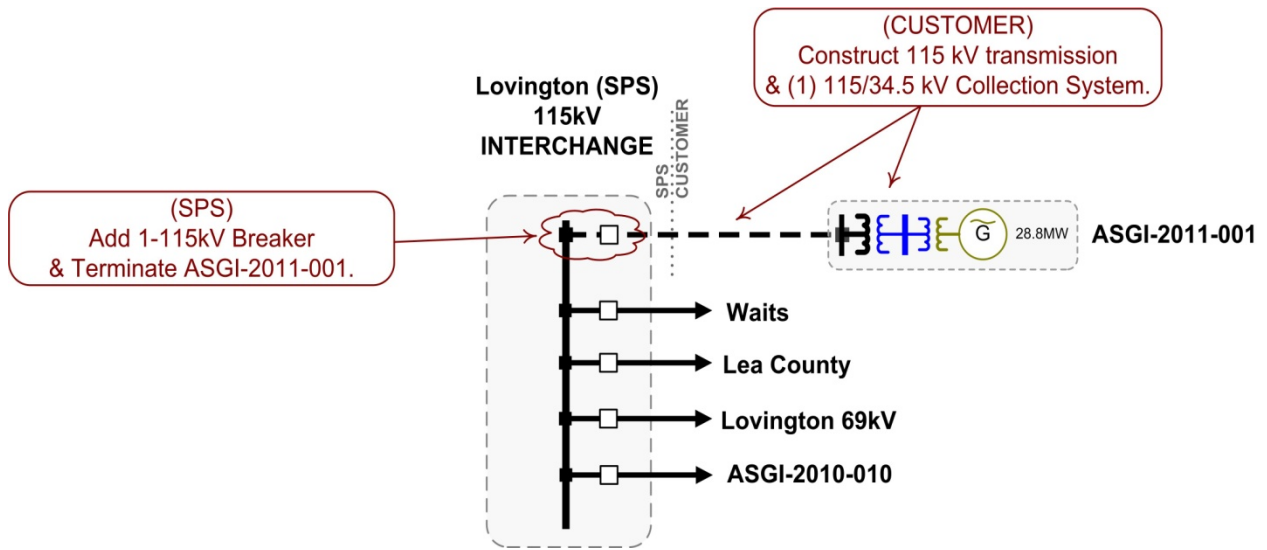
(CUSTOMER)
Construct 115 kV transmission
& (1) 115/34.5 kV Collection System.

Lovington (SPS)
115kV
INTERCHANGE

SPS
CUSTOMER

(SPS)
Add 1-115kV Breaker
& Terminate ASGI-2011-001.

G
28.8MW

ASGI-2011-001

Waits

Lea County

Lovington 69kV

ASGI-2010-010